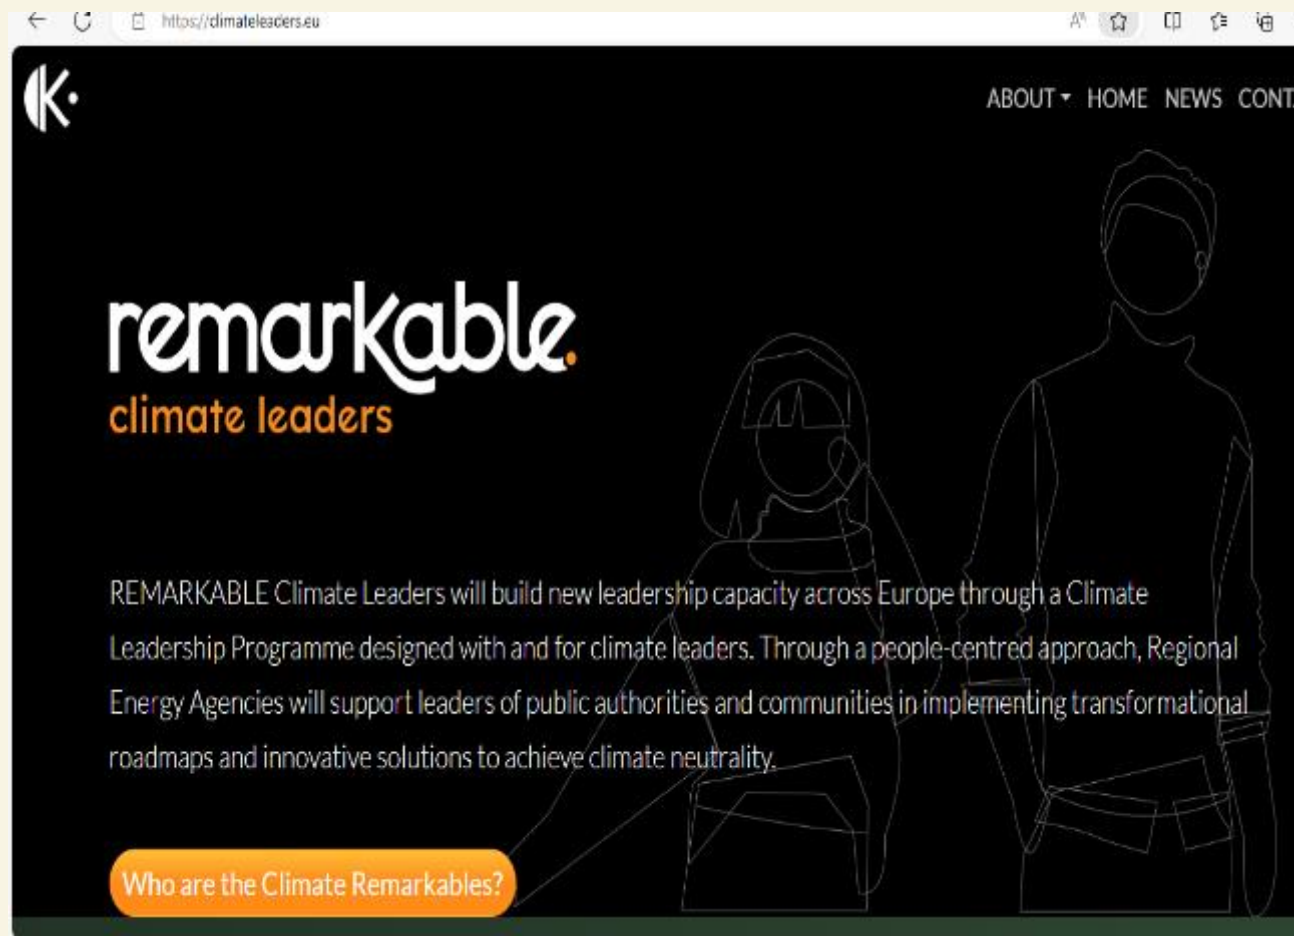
https://climateleaders.eu

ABOUT HOME NEWS CONT

remarkable.
climate leaders

REMARKABLE Climate Leaders will build new leadership capacity across Europe through a Climate Leadership Programme designed with and for climate leaders. Through a people-centred approach, Regional Energy Agencies will support leaders of public authorities and communities in implementing transformational roadmaps and innovative solutions to achieve climate neutrality.

Who are the Climate Remarkables?